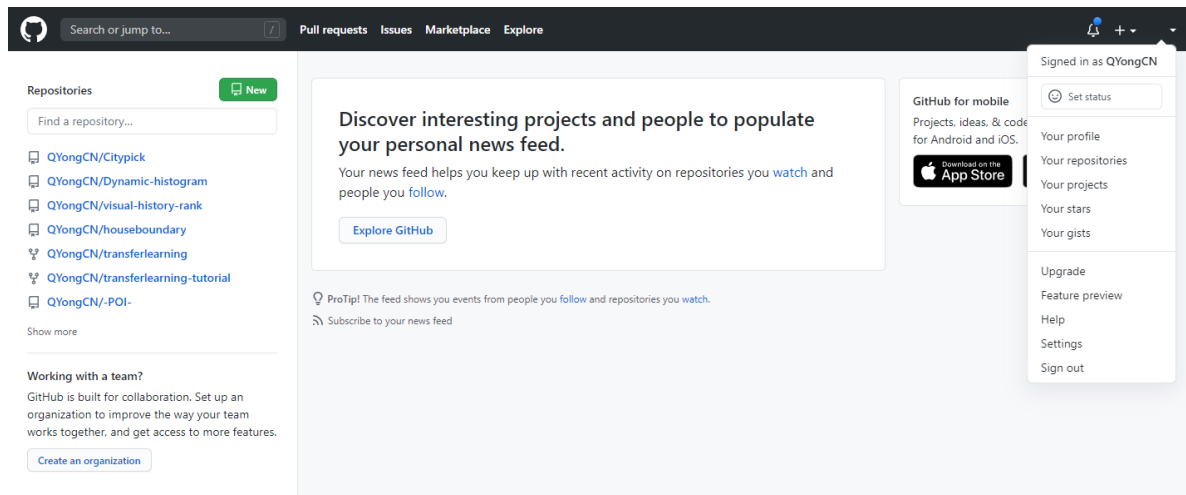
Search or jump to... /
Pull requests Issues Marketplace Explore

Signed in as QYongCN

Set status

Your profile
Your repositories
Your projects
Your stars
Your gists

Upgrade
Feature preview
Help
Settings
Sign out

Repositories
New

Find a repository...

QYongCN/Citypick
QYongCN/Dynamic-histogram
QYongCN/visual-history-rank
QYongCN/houseboundary
QYongCN/transferlearning
QYongCN/transferlearning-tutorial
QYongCN/-POI-

Show more

Working with a team?

GitHub is built for collaboration. Set up an organization to improve the way your team works together, and get access to more features.

Create an organization

Discover interesting projects and people to populate your personal news feed.

Your news feed helps you keep up with recent activity on repositories you watch and people you follow.

Explore GitHub

ProTip! The feed shows you events from people you follow and repositories you watch.

Subscribe to your news feed

GitHub for mobile

Projects, ideas, & code for Android and iOS.

Download on the App Store